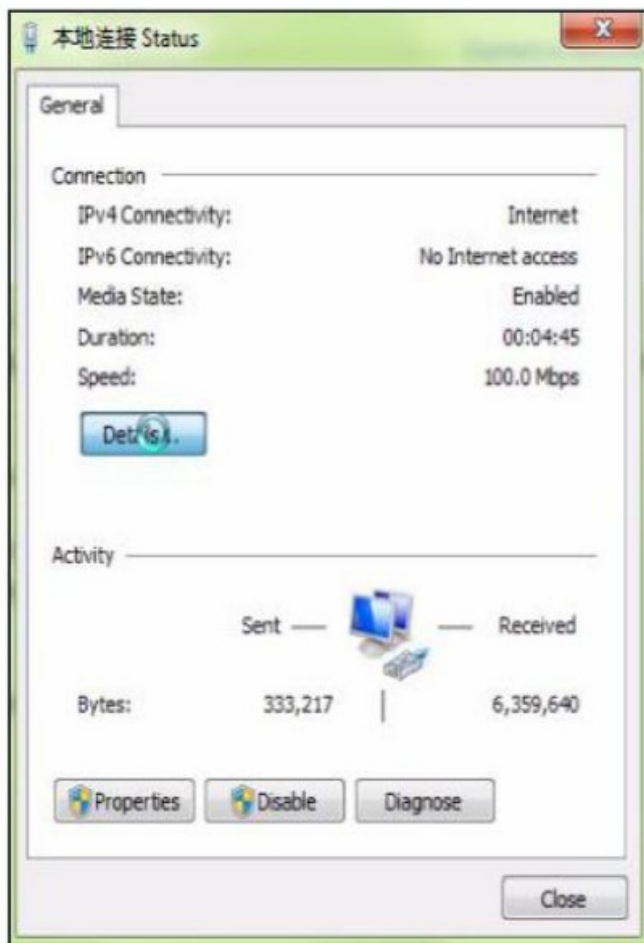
本地连接 Status

General

Connection

IPv4 Connectivity: Internet

IPv6 Connectivity: No Internet access

Media State: Enabled

Duration: 00:04:45

Speed: 100.0 Mbps

Details...

Activity

Sent — — Received

Bytes: 333,217 | 6,359,640

Properties Disable Diagnose

Close